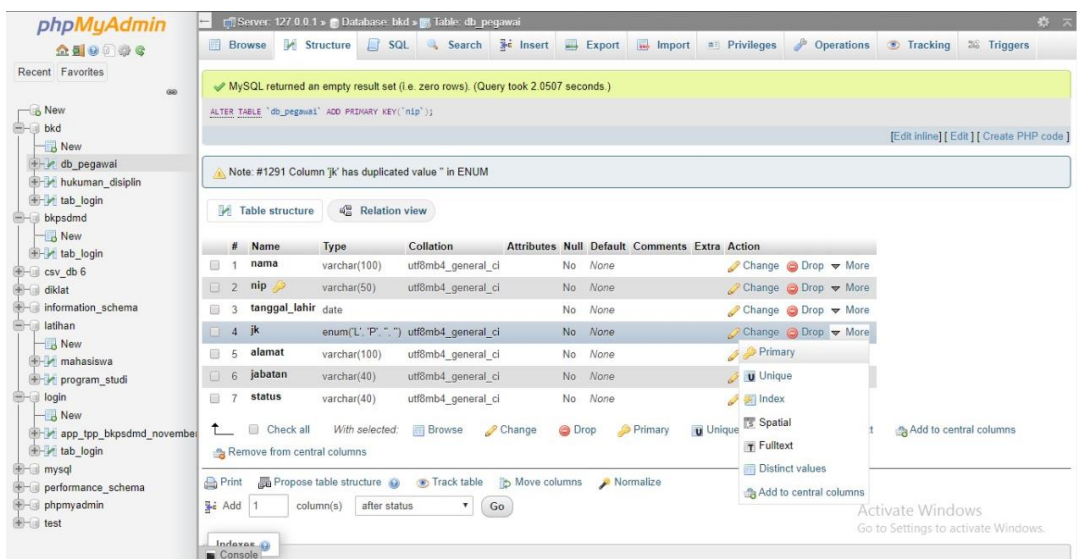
phpMyAdmin

Recent Favorites

New
bkd
New
db_pegawai
hukuman_disiplin
tab_login
bkpsdmd
New
tab_login
csv_db 6
diklat
information_schema
latihan
New
mahasiswa
program_studi
login
New
app_tpp_bkpsdmd_november
tab_login
mysql
performance_schema
phpmyadmin
test

Server: 127.0.0.1 » Database: bkd » Table: db_pegawai

Browse | Structure | SQL | Search | Insert | Export | Import | Privileges | Operations | Tracking | Triggers

MySQL returned an empty result set (i.e. zero rows). (Query took 2.0507 seconds.)

ALTER TABLE `db_pegawai` ADD PRIMARY KEY(`nip`);

[Edit inline] [ Edit ] [ Create PHP code ]

Note: #1291 Column 'jk' has duplicated value '' in ENUM

Table structure | Relation view

| # | Name | Type | Collation | Attributes | Null | Default | Comments | Extra | Action |
|---|---|---|---|---|---|---|---|---|---|
| 1 | nama | varchar(100) | utf8mb4_general_ci | | No | None | | | Change Drop More |
| 2 | nip | varchar(50) | utf8mb4_general_ci | | No | None | | | Change Drop More |
| 3 | tanggal_lahir | date | | | No | None | | | Change Drop More |
| 4 | jk | enum('L', 'P', '', '') | utf8mb4_general_ci | | No | None | | | Change Drop More |
| 5 | alamat | varchar(100) | utf8mb4_general_ci | | No | None | | | |
| 6 | jabatan | varchar(40) | utf8mb4_general_ci | | No | None | | | |
| 7 | status | varchar(40) | utf8mb4_general_ci | | No | None | | | |

Primary
Unique
Index
Spatial
Fulltext
Distinct values
Add to central columns

Check all With selected: Browse Change Drop Primary Unique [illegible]t Add to central columns
Remove from central columns

Print Propose table structure Track table Move columns Normalize

Add 1 column(s) after status Go

Indexes
Console

Activate Windows
Go to Settings to activate Windows.